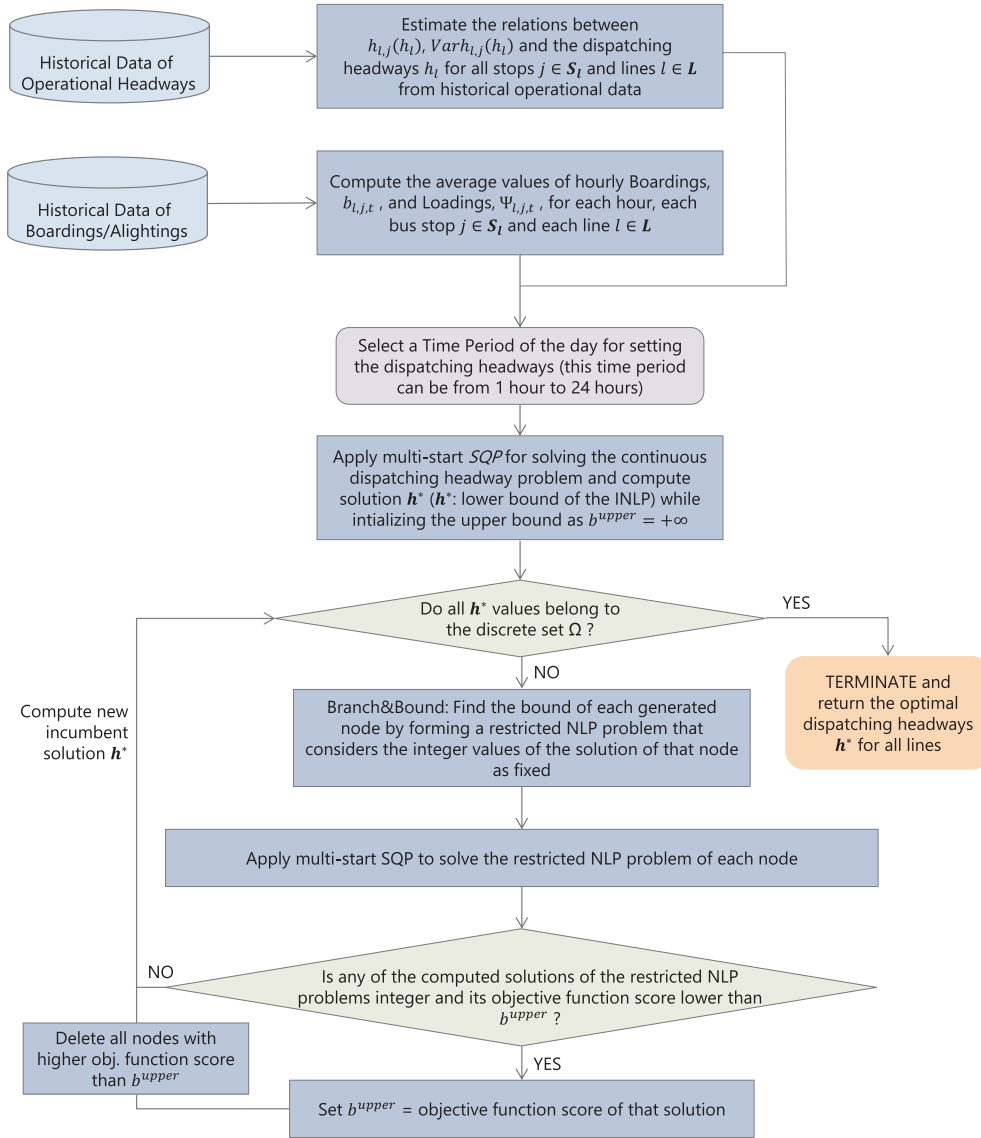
Historical Data of Operational Headways

Estimate the relations between $h_{l,j}(h_l)$, $Varh_{l,j}(h_l)$ and the dispatching headways $h_l$ for all stops $j \in \boldsymbol{S_l}$ and lines $l \in \boldsymbol{L}$ from historical operational data

Historical Data of Boardings/Alightings

Compute the average values of hourly Boardings, $b_{l,j,t}$ , and Loadings, $\Psi_{l,j,t}$ , for each hour, each bus stop $j \in \boldsymbol{S_l}$ and each line $l \in \boldsymbol{L}$

Select a Time Period of the day for setting the dispatching headways (this time period can be from 1 hour to 24 hours)

Apply multi-start $SQP$ for solving the continuous dispatching headway problem and compute solution $\boldsymbol{h}^*$ ($\boldsymbol{h}^*$: lower bound of the INLP) while intializing the upper bound as $b^{upper} = +\infty$

Do all $\boldsymbol{h}^*$ values belong to the discrete set $\Omega$ ?

YES

TERMINATE and return the optimal dispatching headways $\boldsymbol{h}^*$ for all lines

NO

Compute new incumbent solution $\boldsymbol{h}^*$

Branch&Bound: Find the bound of each generated node by forming a restricted NLP problem that considers the integer values of the solution of that node as fixed

Apply multi-start SQP to solve the restricted NLP problem of each node

NO

Is any of the computed solutions of the restricted NLP problems integer and its objective function score lower than $b^{upper}$ ?

Delete all nodes with higher obj. function score than $b^{upper}$

YES

Set $b^{upper}$ = objective function score of that solution